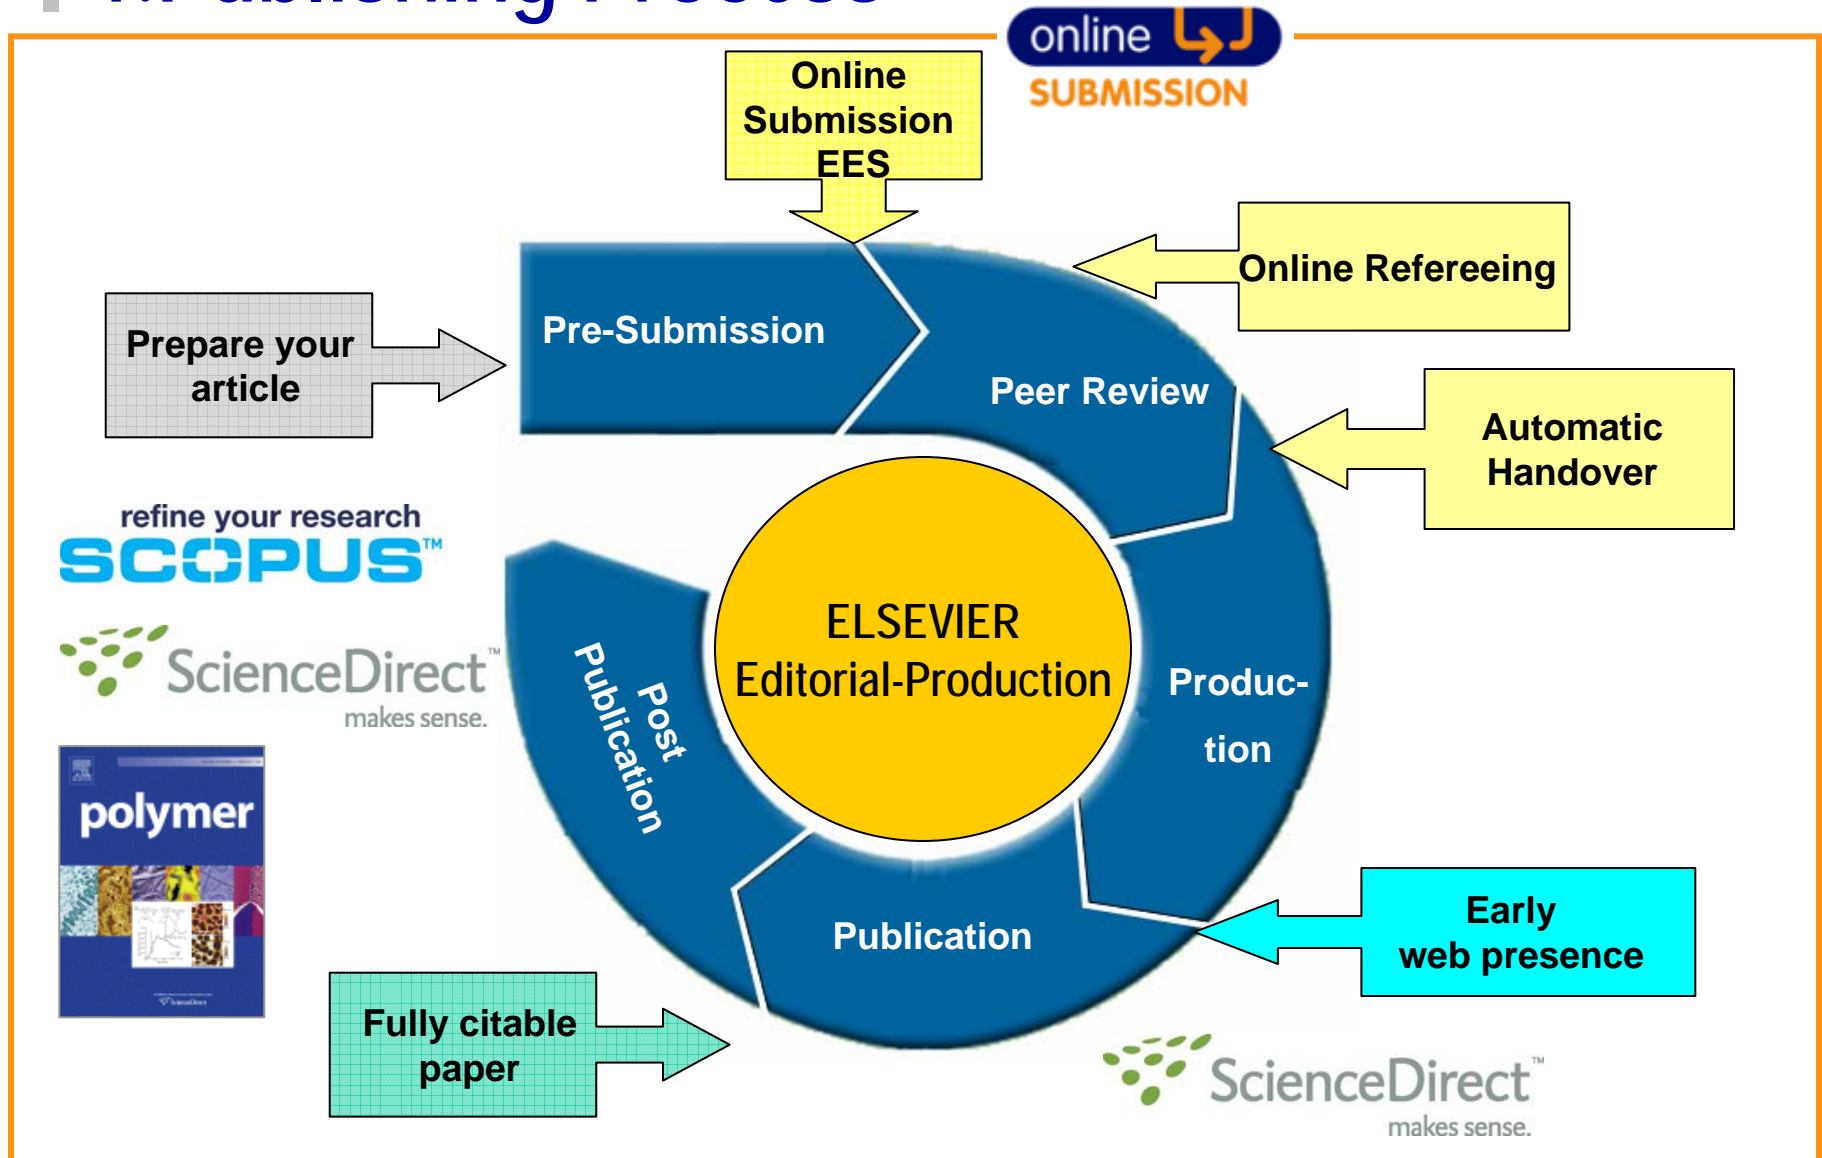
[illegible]

online SUBMISSION

Online Submission EES

Online Refereeing

Prepare your article

Pre-Submission

Peer Review

Automatic Handover

refine your research
SCOPUS™

ScienceDirect™
makes sense.

polymer

ELSEVIER
Editorial-Production

Post Publication

Produc-
tion

Publication

Early web presence

Fully citable paper

ScienceDirect™
makes sense.